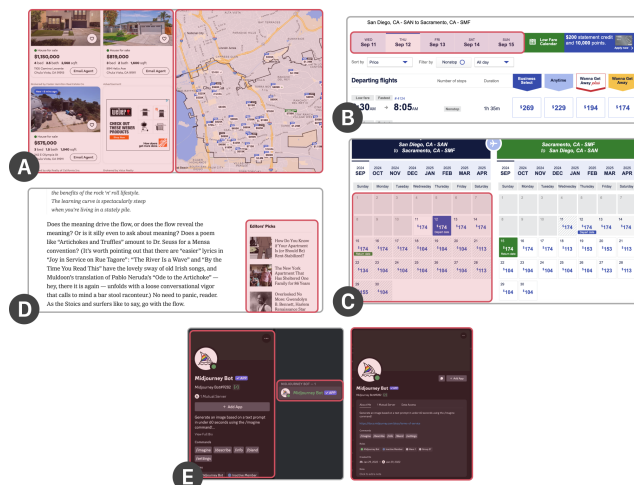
A

House for sale
$1,150,000
House for sale
$819,000
Email Agent
Email Agent

House for sale
$575,000
Email Agent

CHECK OUT THESE NEWER PRODUCTS

B

San Diego, CA - SAN to Sacramento, CA - SMF

WED Sep 11
THU Sep 12
FRI Sep 13
SAT Sep 14
SUN Sep 15

Low Fare Calendar

$200 statement credit and 10,000 points.

Sort by Price
Filter by Nonstop
All day

Departing flights
Number of stops
Duration

Business Select
Anytime
Wanna Get Away plus
Wanna Get Away

6:30 AM → 8:05 AM
Nonstop
1h 35m
$269
$229
$194
$174

C

San Diego, CA - SAN to Sacramento, CA - SMF

Sacramento, CA - SMF to San Diego, CA - SAN

2024 SEP
2024 OCT
2024 NOV
2024 DEC
2025 JAN
2025 FEB
2025 MAR
2025 APR

Sunday
Monday
Tuesday
Wednesday
Thursday
Friday
Saturday

$174
$174
$174
$174
$174
$174
$174
$134
$134
$104
$104
$104
$104
$113
$134
$134
$104
$104
$104
$134
$113
$55
$134

$174
$174
$174
$174
$113
$153
$113
$174
$174
$113
$113
$113
$104
$113
$104
$104
$104

D

the benefits of the rock 'n' roll lifestyle.
The learning curve is spectacularly steep
when you're living in a stately pile.

Does the meaning drive the flow, or does the flow reveal the meaning? Or is it silly even to ask about meaning? Does a poem like "Artichokes and Truffles" amount to Dr. Seuss for a Mensa convention? (It's worth pointing out that there are "easier" lyrics in "Joy in Service on Rue Tagore": "The River Is a Wave" and "By the Time You Read This" have the lovely sway of old Irish songs, and Muldoon's translation of Pablo Neruda's "Ode to the Artichoke" — hey, there it is again — unfolds with a loose conversational vigor that calls to mind a bar stool raconteur.) No need to panic, reader. As the Stoics and surfers like to say, go with the flow.

Editors' Picks

How Do You Know If Your Apartment Is Haunted By Ross Hunter?

The New York Apartment That Has Sheltered One Family for 98 Years

E

Midjourney Bot

Midjourney Bot

+ Add App

Midjourney Bot